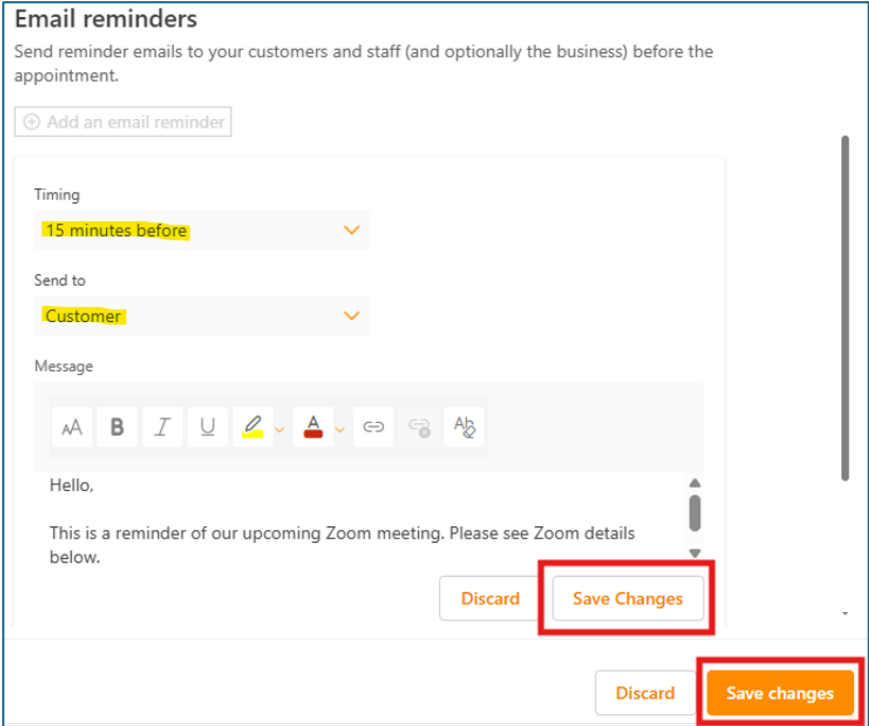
Email reminders

Send reminder emails to your customers and staff (and optionally the business) before the appointment.

Add an email reminder

Timing

15 minutes before

Send to

Customer

Message

Hello,

This is a reminder of our upcoming Zoom meeting. Please see Zoom details below.

Discard Save Changes

Discard Save changes